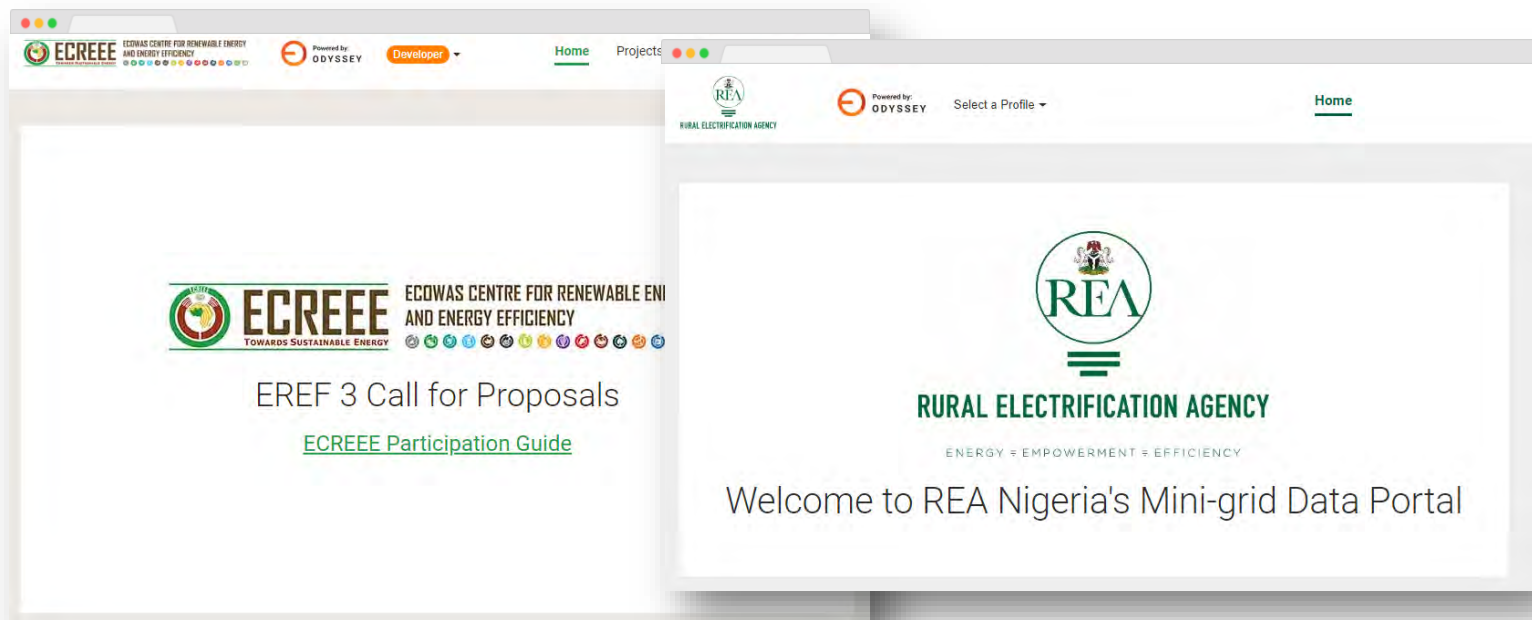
ECREEE ECOWAS CENTRE FOR RENEWABLE ENERGY AND ENERGY EFFICIENCY TOWARDS SUSTAINABLE ENERGY

Powered by: ODYSSEY

Developer

Home

Projects

ECREEE ECOWAS CENTRE FOR RENEWABLE EN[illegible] AND ENERGY EFFICIENCY

TOWARDS SUSTAINABLE ENERGY

EREF 3 Call for Proposals

ECREEE Participation Guide

REA RURAL ELECTRIFICATION AGENCY

Powered by: ODYSSEY

Select a Profile

Home

REA

RURAL ELECTRIFICATION AGENCY

ENERGY = EMPOWERMENT = EFFICIENCY

Welcome to REA Nigeria's Mini-grid Data Portal